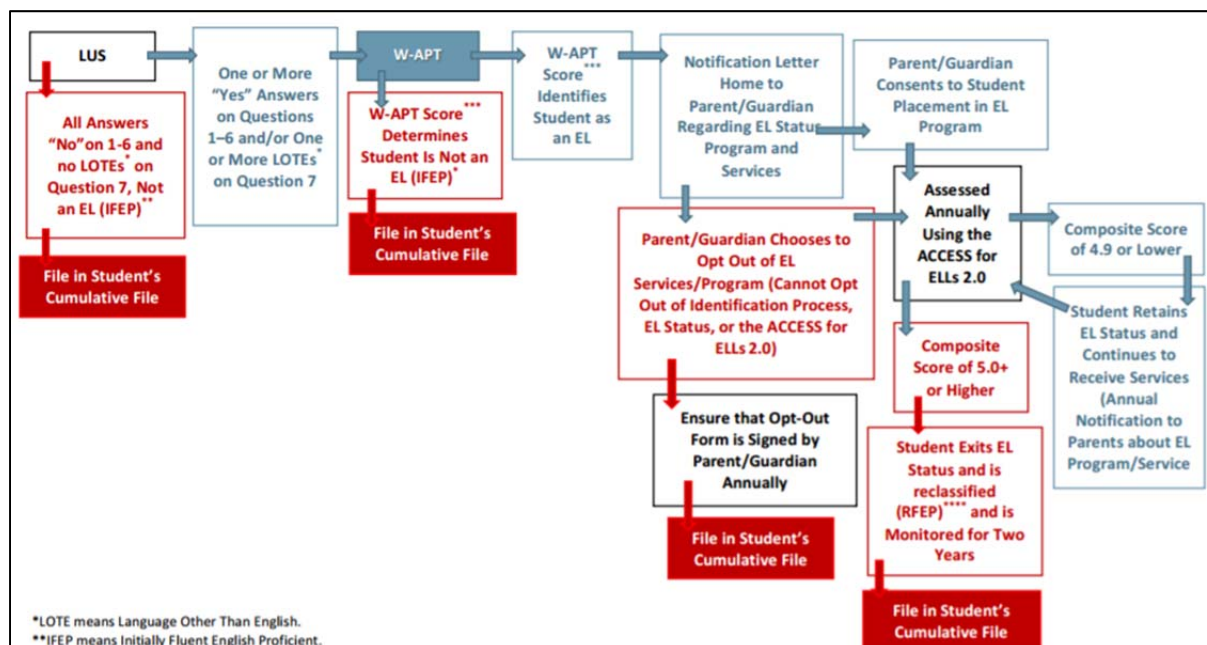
LUS

All Answers "No"on 1-6 and no LOTEs* on Question 7, Not an EL (IFEP)**

File in Student's Cumulative File

One or More "Yes" Answers on Questions 1–6 and/or One or More LOTEs* on Question 7

W-APT

W-APT Score*** Determines Student Is Not an EL (IFEP)*

File in Student's Cumulative File

W-APT Score*** Identifies Student as an EL

Notification Letter Home to Parent/Guardian Regarding EL Status Program and Services

Parent/Guardian Consents to Student Placement in EL Program

Parent/Guardian Chooses to Opt Out of EL Services/Program (Cannot Opt Out of Identification Process, EL Status, or the ACCESS for ELLs 2.0)

Ensure that Opt-Out Form is Signed by Parent/Guardian Annually

File in Student's Cumulative File

Assessed Annually Using the ACCESS for ELLs 2.0

Composite Score of 4.9 or Lower

Student Retains EL Status and Continues to Receive Services (Annual Notification to Parents about EL Program/Service

Composite Score of 5.0+ or Higher

Student Exits EL Status and is reclassified (RFEP)**** and is Monitored for Two Years

File in Student's Cumulative File

*LOTE means Language Other Than English.
**IFEP means Initially Fluent English Proficient.